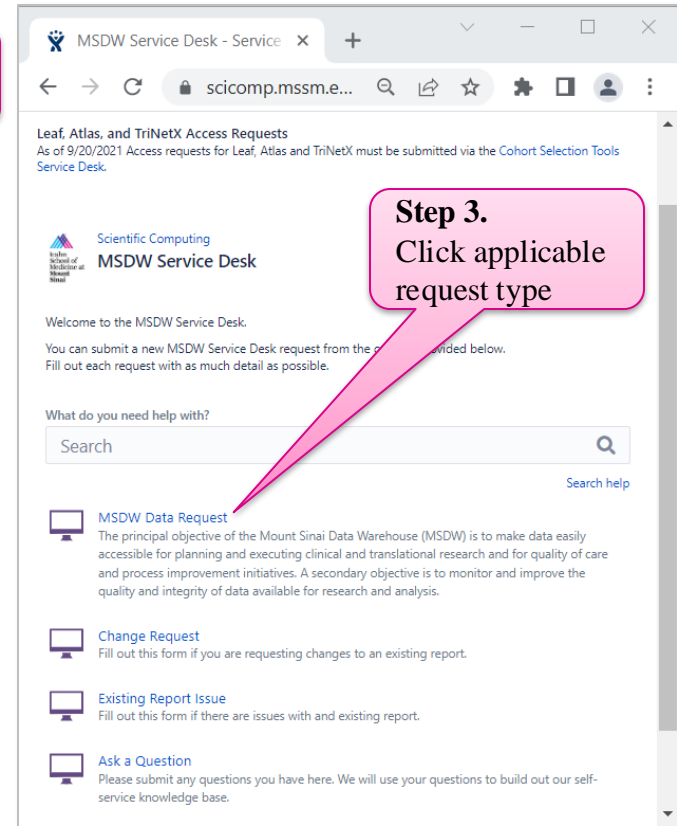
MSDW Service Desk - Service ×

scicomp.mssm.e...

Leaf, Atlas, and TriNetX Access Requests
As of 9/20/2021 Access requests for Leaf, Atlas and TriNetX must be submitted via the Cohort Selection Tools Service Desk.

Step 3.
Click applicable request type

Icahn School of Medicine at Mount Sinai

Scientific Computing
MSDW Service Desk

Welcome to the MSDW Service Desk.

You can submit a new MSDW Service Desk request from the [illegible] provided below.
Fill out each request with as much detail as possible.

What do you need help with?

Search

Search help

MSDW Data Request
The principal objective of the Mount Sinai Data Warehouse (MSDW) is to make data easily accessible for planning and executing clinical and translational research and for quality of care and process improvement initiatives. A secondary objective is to monitor and improve the quality and integrity of data available for research and analysis.

Change Request
Fill out this form if you are requesting changes to an existing report.

Existing Report Issue
Fill out this form if there are issues with and existing report.

Ask a Question
Please submit any questions you have here. We will use your questions to build out our self-service knowledge base.